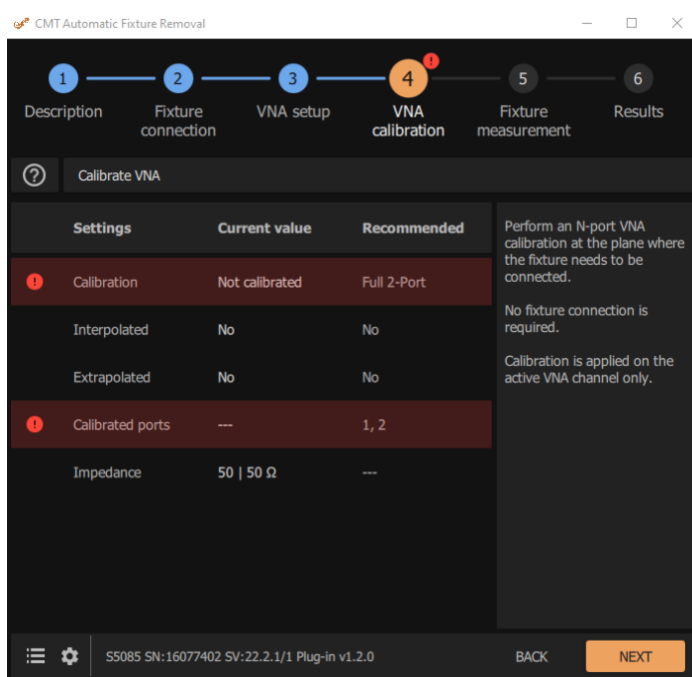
CMT Automatic Fixture Removal

1 Description
2 Fixture connection
3 VNA setup
4 VNA calibration
5 Fixture measurement
6 Results

Calibrate VNA

| | Settings | Current value | Recommended |
|---|---|---|---|
| ! | Calibration | Not calibrated | Full 2-Port |
| | Interpolated | No | No |
| | Extrapolated | No | No |
| ! | Calibrated ports | --- | 1, 2 |
| | Impedance | 50 \| 50 Ω | --- |

Perform an N-port VNA calibration at the plane where the fixture needs to be connected.

No fixture connection is required.

Calibration is applied on the active VNA channel only.

S5085 SN:16077402 SV:22.2.1/1 Plug-in v1.2.0

BACK

NEXT